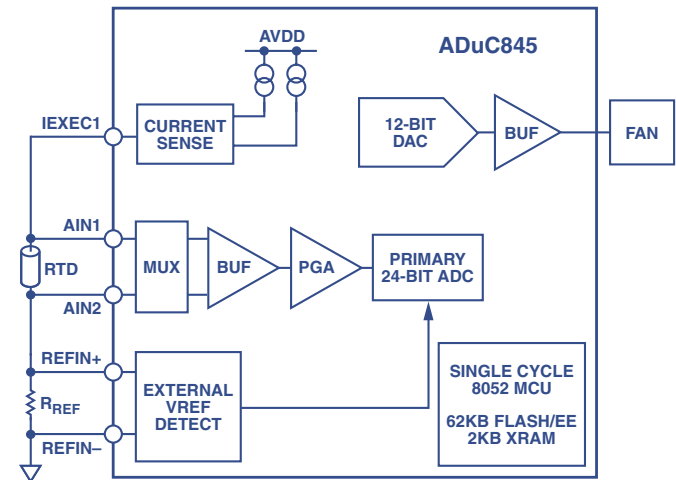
ADuC845

AVDD

IEXEC1

CURRENT SENSE

12-BIT DAC

BUF

FAN

AIN1

RTD

AIN2

MUX

BUF

PGA

PRIMARY 24-BIT ADC

REFIN+

$R_{REF}$

REFIN–

EXTERNAL VREF DETECT

SINGLE CYCLE 8052 MCU

62KB FLASH/EE 2KB XRAM